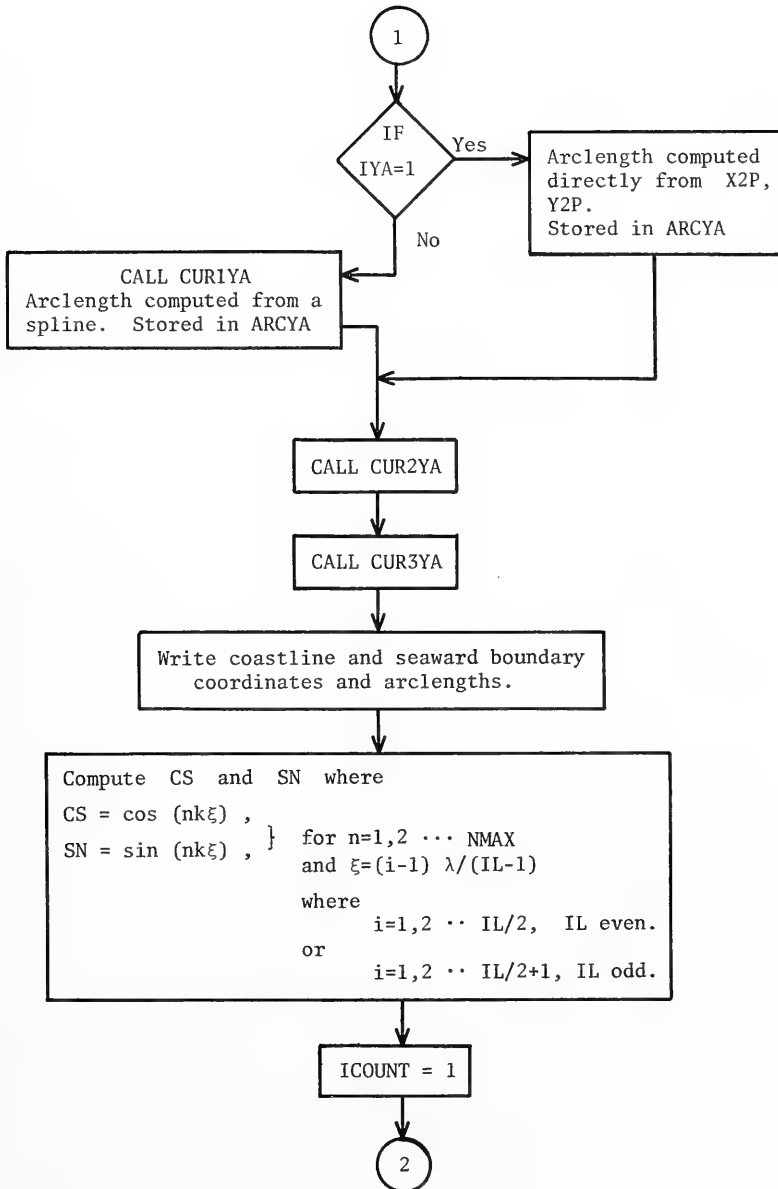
1

IF IYA=1

Yes

Arclength computed directly from X2P, Y2P. Stored in ARCYA

No

CALL CUR1YA
Arclength computed from a spline. Stored in ARCYA

CALL CUR2YA

CALL CUR3YA

Write coastline and seaward boundary coordinates and arclengths.

Compute CS and SN where
CS = cos $(nk\xi)$ ,
SN = sin $(nk\xi)$ , } for n=1,2 $\cdots$ NMAX and $\xi=(i-1)\ \lambda/(IL-1)$
where
i=1,2 $\cdot\cdot$ IL/2, IL even.
or
i=1,2 $\cdot\cdot$ IL/2+1, IL odd.

ICOUNT = 1

2